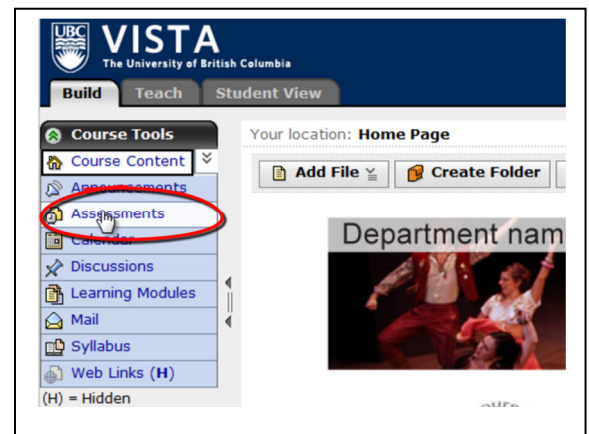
UBC VISTA
The University of British Columbia

Build Teach Student View

Course Tools
Course Content
Announcements
Assessments
Calendar
Discussions
Learning Modules
Mail
Syllabus
Web Links (H)
(H) = Hidden

Your location: Home Page

Add File
Create Folder

Department nam